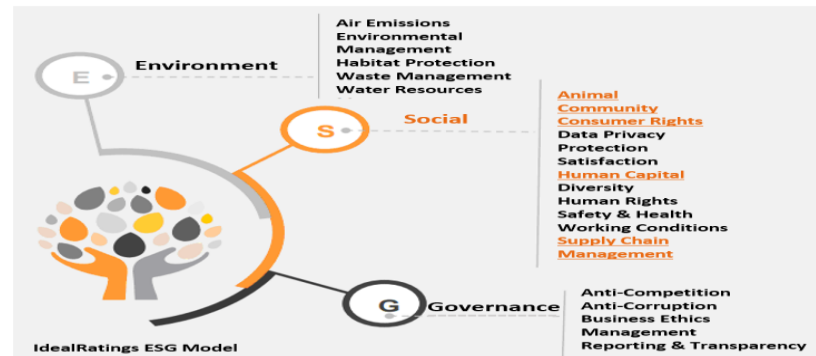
E

Environment

Air Emissions
Environmental Management
Habitat Protection
Waste Management
Water Resources

S

Social

Animal
Community
Consumer Rights
Data Privacy
Protection
Satisfaction
Human Capital
Diversity
Human Rights
Safety & Health
Working Conditions
Supply Chain Management

G

Governance

Anti-Competition
Anti-Corruption
Business Ethics
Management
Reporting & Transparency

IdealRatings ESG Model